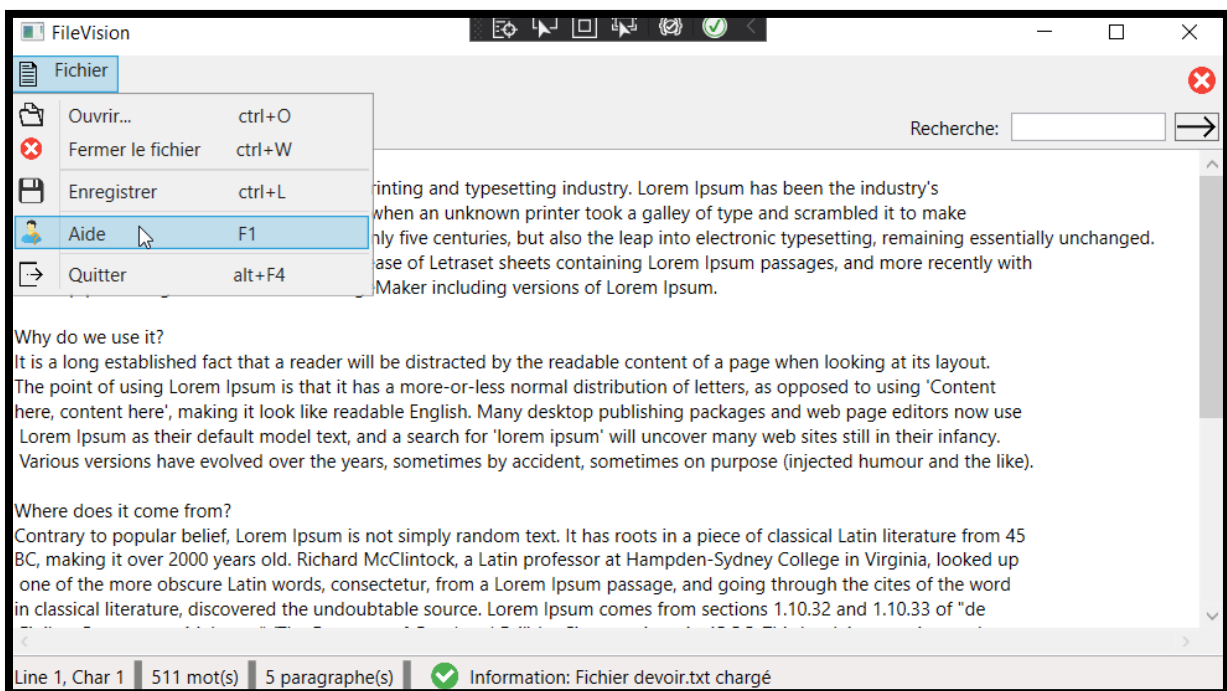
FileVision

Fichier

Ouvrir... ctrl+O
Fermer le fichier ctrl+W
Enregistrer ctrl+L
Aide F1
Quitter alt+F4

Recherche:

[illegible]rinting and typesetting industry. Lorem Ipsum has been the industry's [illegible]when an unknown printer took a galley of type and scrambled it to make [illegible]nly five centuries, but also the leap into electronic typesetting, remaining essentially unchanged. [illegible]ase of Letraset sheets containing Lorem Ipsum passages, and more recently with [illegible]Maker including versions of Lorem Ipsum.

Why do we use it?
It is a long established fact that a reader will be distracted by the readable content of a page when looking at its layout. The point of using Lorem Ipsum is that it has a more-or-less normal distribution of letters, as opposed to using 'Content here, content here', making it look like readable English. Many desktop publishing packages and web page editors now use Lorem Ipsum as their default model text, and a search for 'lorem ipsum' will uncover many web sites still in their infancy. Various versions have evolved over the years, sometimes by accident, sometimes on purpose (injected humour and the like).

Where does it come from?
Contrary to popular belief, Lorem Ipsum is not simply random text. It has roots in a piece of classical Latin literature from 45 BC, making it over 2000 years old. Richard McClintock, a Latin professor at Hampden-Sydney College in Virginia, looked up one of the more obscure Latin words, consectetur, from a Lorem Ipsum passage, and going through the cites of the word in classical literature, discovered the undoubtable source. Lorem Ipsum comes from sections 1.10.32 and 1.10.33 of "de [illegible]

Line 1, Char 1 | 511 mot(s) | 5 paragraphe(s) | Information: Fichier devoir.txt chargé